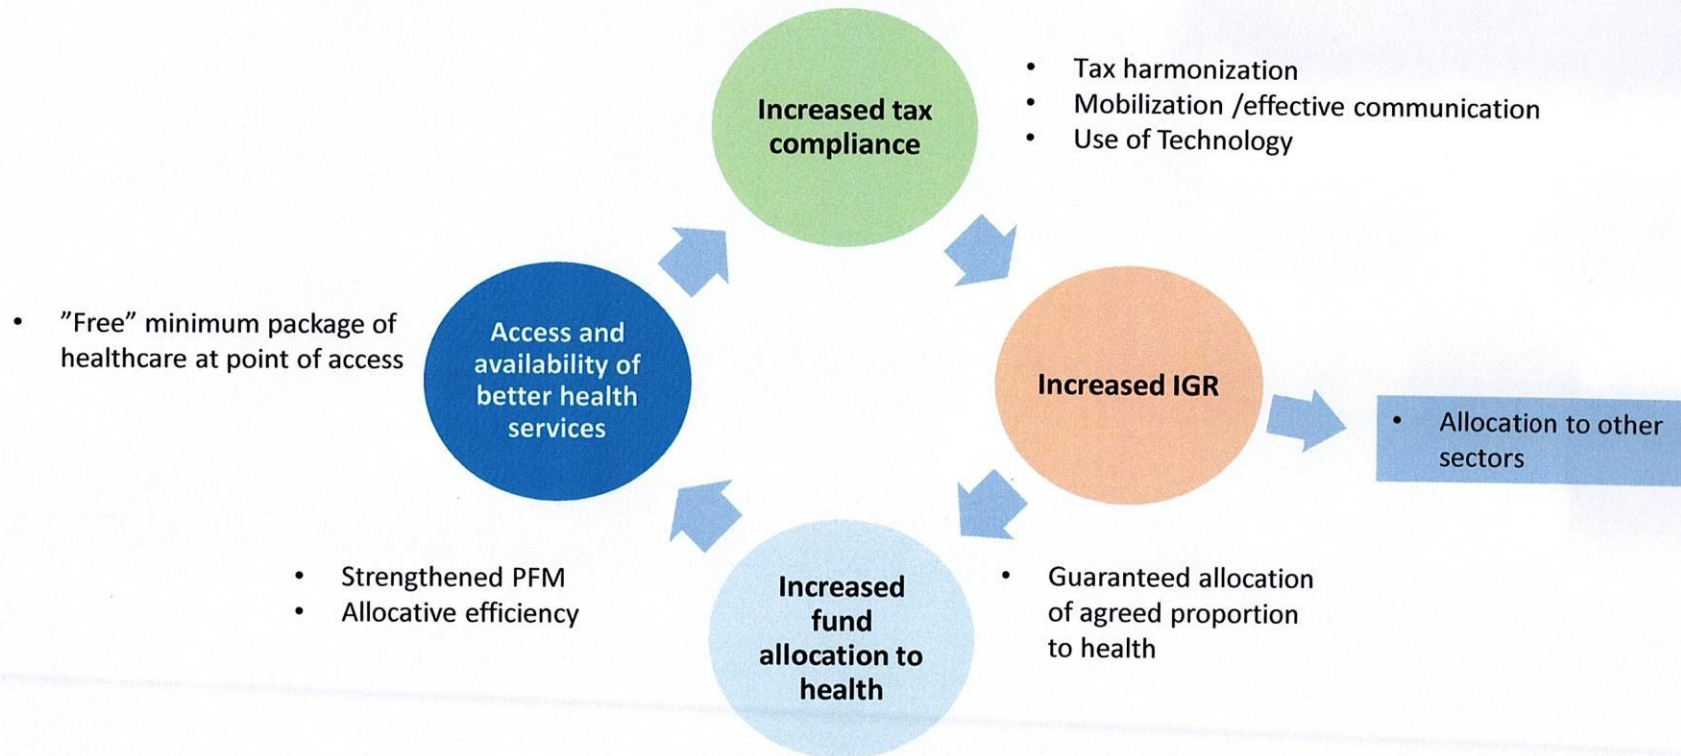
Increased tax compliance

- Tax harmonization
- Mobilization /effective communication
- Use of Technology

Increased IGR

- Allocation to other sectors

- Guaranteed allocation of agreed proportion to health

Increased fund allocation to health

- Strengthened PFM
- Allocative efficiency

Access and availability of better health services

- ”Free” minimum package of healthcare at point of access